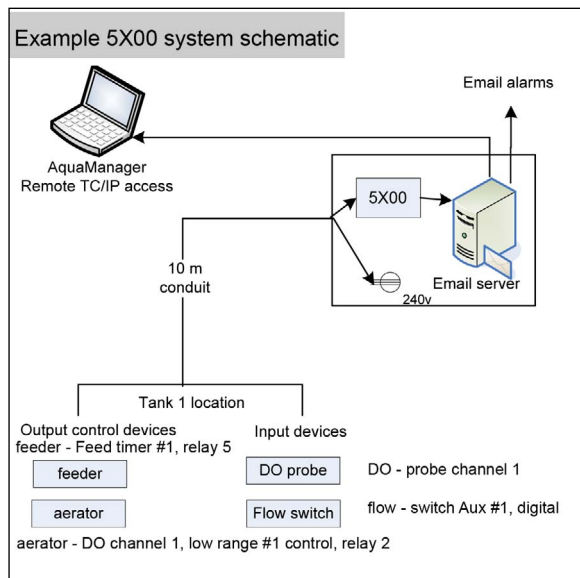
Example 5X00 system schematic

Email alarms

AquaManager
Remote TC/IP access

5X00

Email server

240v

10 m
conduit

Tank 1 location

Output control devices
feeder - Feed timer #1, relay 5

Input devices

feeder

DO probe

DO - probe channel 1

aerator

Flow switch

flow - switch Aux #1, digital

aerator - DO channel 1, low range #1 control, relay 2